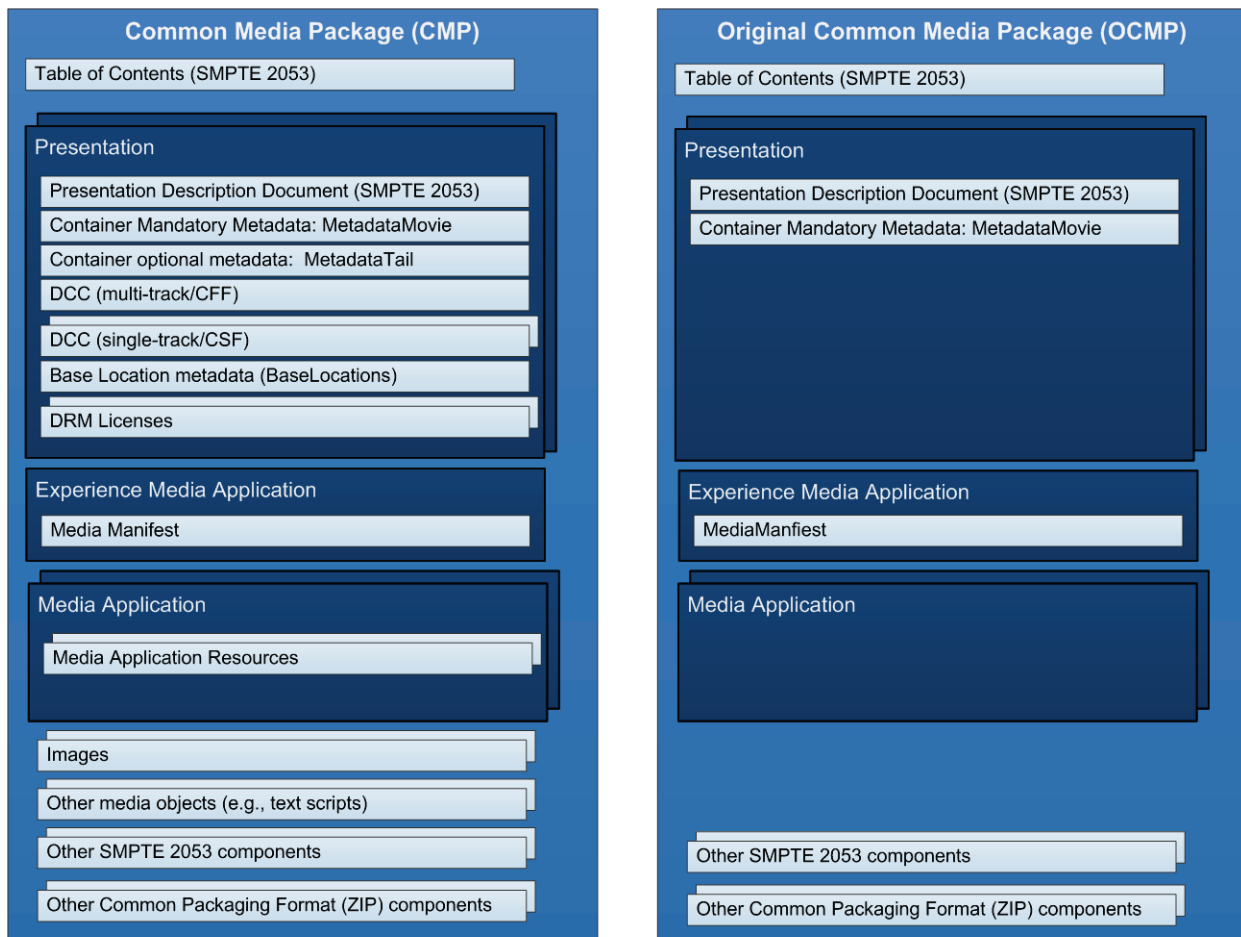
Common Media Package (CMP)

Table of Contents (SMPTE 2053)

Presentation

Presentation Description Document (SMPTE 2053)

Container Mandatory Metadata: MetadataMovie

Container optional metadata: MetadataTail

DCC (multi-track/CFF)

DCC (single-track/CSF)

Base Location metadata (BaseLocations)

DRM Licenses

Experience Media Application

Media Manifest

Media Application

Media Application Resources

Images

Other media objects (e.g., text scripts)

Other SMPTE 2053 components

Other Common Packaging Format (ZIP) components

Original Common Media Package (OCMP)

Table of Contents (SMPTE 2053)

Presentation

Presentation Description Document (SMPTE 2053)

Container Mandatory Metadata: MetadataMovie

Experience Media Application

MediaManfiest

Media Application

Other SMPTE 2053 components

Other Common Packaging Format (ZIP) components